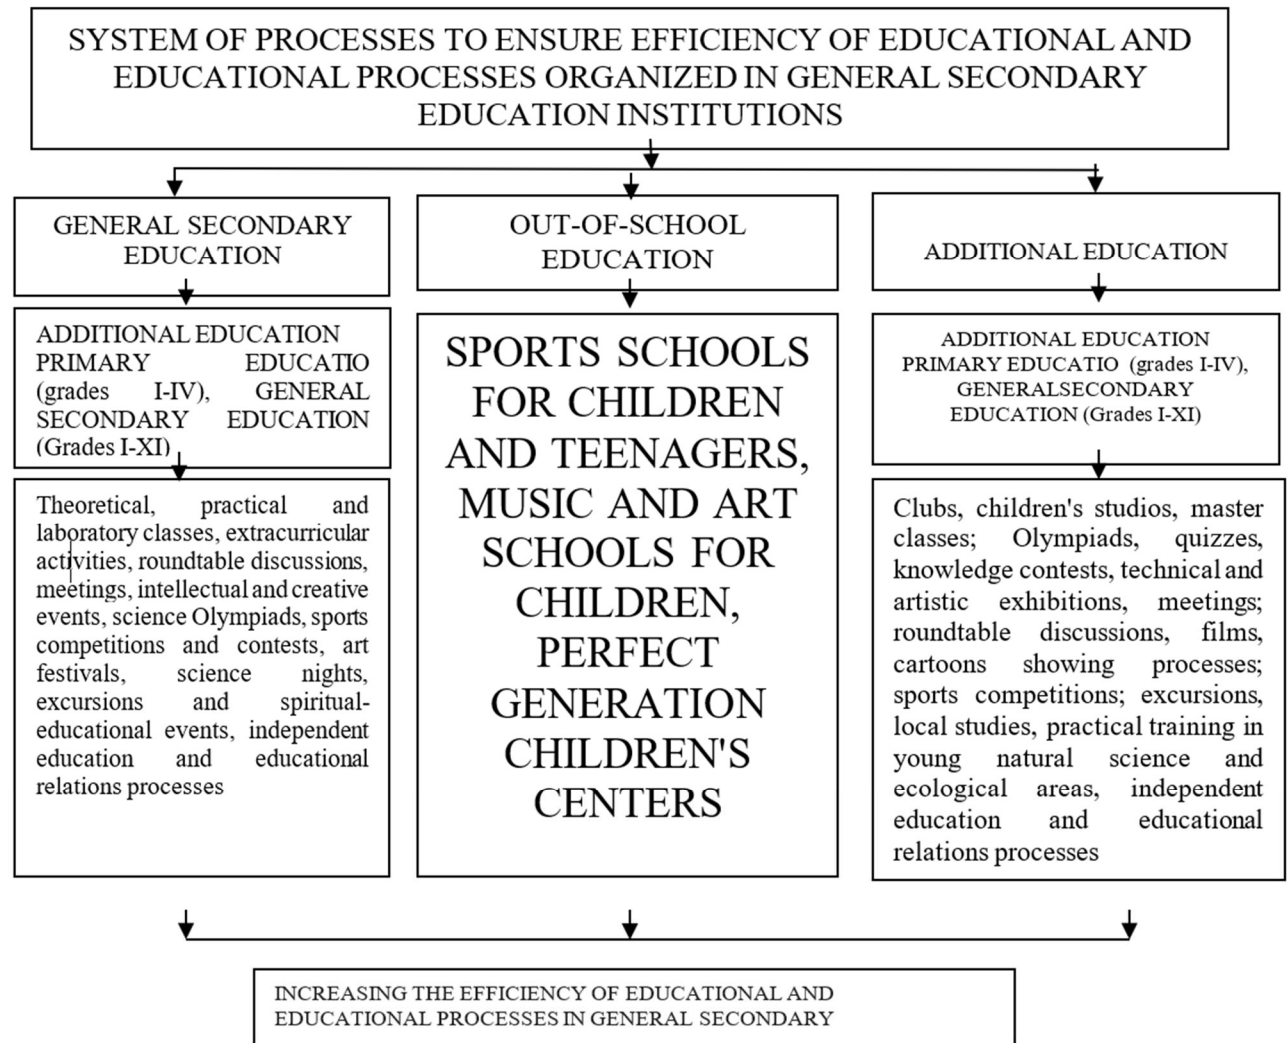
SYSTEM OF PROCESSES TO ENSURE EFFICIENCY OF EDUCATIONAL AND EDUCATIONAL PROCESSES ORGANIZED IN GENERAL SECONDARY EDUCATION INSTITUTIONS

GENERAL SECONDARY EDUCATION

ADDITIONAL EDUCATION PRIMARY EDUCATIO (grades I-IV), GENERAL SECONDARY EDUCATION (Grades I-XI)

Theoretical, practical and laboratory classes, extracurricular activities, roundtable discussions, meetings, intellectual and creative events, science Olympiads, sports competitions and contests, art festivals, science nights, excursions and spiritual-educational events, independent education and educational relations processes

OUT-OF-SCHOOL EDUCATION

SPORTS SCHOOLS FOR CHILDREN AND TEENAGERS, MUSIC AND ART SCHOOLS FOR CHILDREN, PERFECT GENERATION CHILDREN'S CENTERS

ADDITIONAL EDUCATION

ADDITIONAL EDUCATION PRIMARY EDUCATIO (grades I-IV), GENERALSECONDARY EDUCATION (Grades I-XI)

Clubs, children's studios, master classes; Olympiads, quizzes, knowledge contests, technical and artistic exhibitions, meetings; roundtable discussions, films, cartoons showing processes; sports competitions; excursions, local studies, practical training in young natural science and ecological areas, independent education and educational relations processes

INCREASING THE EFFICIENCY OF EDUCATIONAL AND EDUCATIONAL PROCESSES IN GENERAL SECONDARY